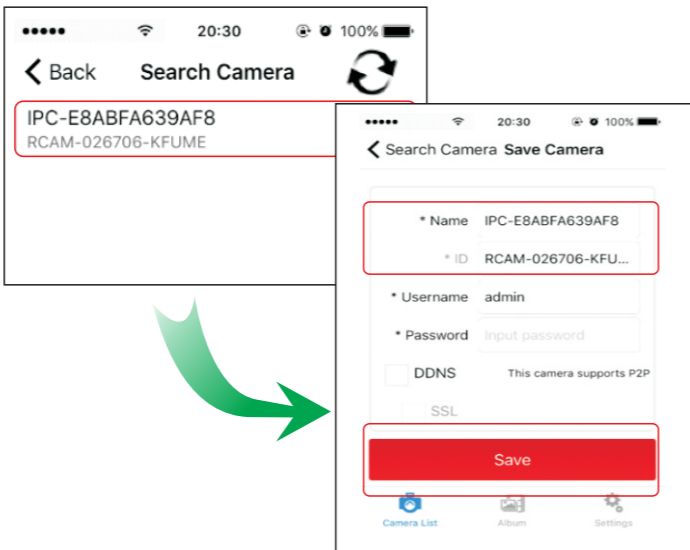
••••• 20:30 100%

Back Search Camera

IPC-E8ABFA639AF8
RCAM-026706-KFUME

••••• 20:30 100%

Search Camera Save Camera

* Name IPC-E8ABFA639AF8

* ID RCAM-026706-KFU...

* Username admin

* Password Input password

DDNS This camera supports P2P

SSL

Save

Camera List Album Settings